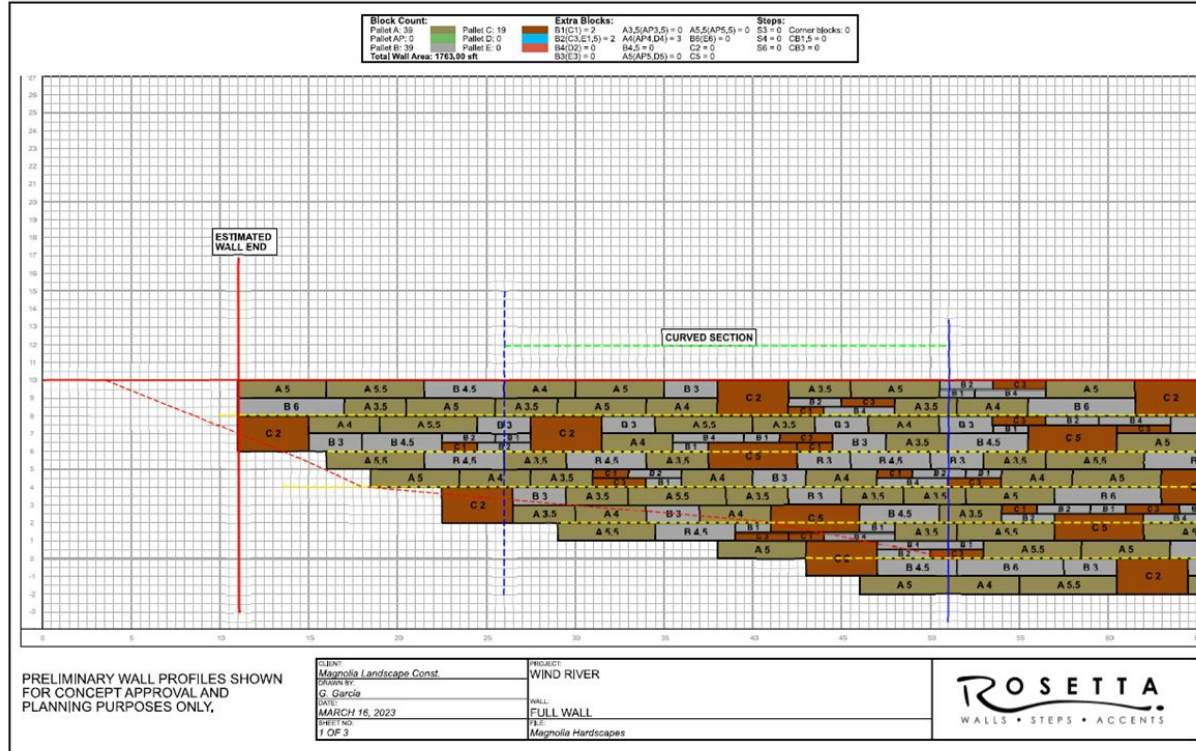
Block Count:
Pallet A: 39
Pallet AP: 0
Pallet B: 39
Pallet C: 19
Pallet D: 0
Pallet E: 0
Total Wall Area: 1763.00 sft

Extra Blocks:
B1(C1) = 2
B2(C3,E1,5) = 2
B4(D2) = 0
B3(E3) = 0
A3.5(AP3.5) = 0
A4(AP4,D4) = 3
B4.5 = 0
A5(AP5,D5) = 0
A5.5(AP5.5) = 0
B6(E6) = 0
C2 = 0
C5 = 0

Steps:
S3 = 0
S4 = 0
S6 = 0
Corner blocks: 0
CB1.5 = 0
CB3 = 0

ESTIMATED WALL END

CURVED SECTION

A 5 | A 5.5 | B 4.5 | A 4 | A 5 | B 3 | C 2 | A 3.5 | A 5 | B 2 | B 1 | C 3 | B 4 | A 5 | C 2
B 6 | A 3.5 | A 5 | A 3.5 | A 5 | A 4 | B 2 | C 3 | C 1 | B 4 | A 3.5 | A 4 | B 6
C 2 | A 4 | A 5.5 | B 3 | C 2 | B 3 | A 5.5 | A 3.5 | A 4 | B 3 | B 2 | B 1 | B 2 | B 4 | A 3.5
B 3 | B 4.5 | B 2 | C 1 | B 1 | B 3 | A 4 | B 4 | B 1 | C 3 | B 3 | A 3.5 | B 4.5 | C 5 | A 5
A 5.5 | B 4.5 | A 3.5 | B 4.5 | A 3.5 | C 5 | B 3 | B 4.5 | B 3 | A 3.5 | A 5.5
A 5 | A 4 | A 3.5 | C 1 | C 3 | B 2 | B 1 | A 4 | B 3 | A 4 | B 4 | B 2 | B 1 | C 3 | A 4 | A 5
C 2 | B 3 | A 3.5 | A 5.5 | A 3.5 | B 3 | A 3.5 | A 3.5 | A 5 | B 6
A 3.5 | A 4 | B 3 | A 4 | C 5 | B 4.5 | A 3.5 | C 1 | B 2 | B 1 | C 3 | B 4
A 5.5 | B 4.5 | B 1 | C 3 | B 1 | A 3.5 | B 2 | C 5 | A 4
A 5 | C 3 | C 1 | B 4 | B 1 | A 5.5 | A 5
C 2 | B 2 | C 1 | C 2
B 4.5 | B 6 | B 3 | C 2
A 5 | A 4 | A 5.5

PRELIMINARY WALL PROFILES SHOWN FOR CONCEPT APPROVAL AND PLANNING PURPOSES ONLY.

CLIENT: Magnolia Landscape Const.
DRAWN BY: G. Garcia
DATE: MARCH 16, 2023
SHEET NO: 1 OF 3
PROJECT: WIND RIVER
WALL: FULL WALL
FILE: Magnolia Hardscapes

ROSETTA
WALLS • STEPS • ACCENTS